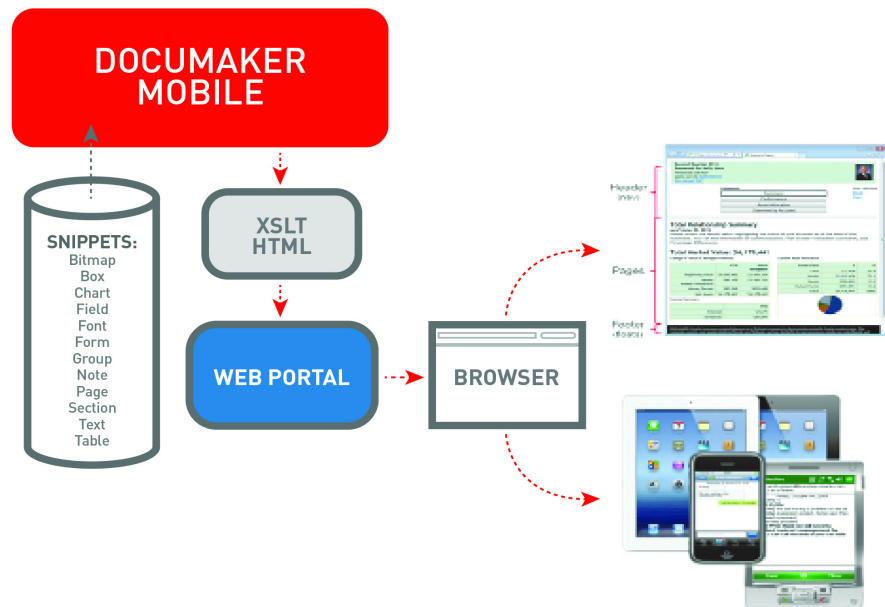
DOCUMAKER MOBILE

SNIPPETS:
Bitmap
Box
Chart
Field
Font
Form
Group
Note
Page
Section
Text
Table

XSLT
HTML

WEB PORTAL

BROWSER

Header
(nav)

Pages

Footer
(base)

Total Relationship Summary

Total Market Value: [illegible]